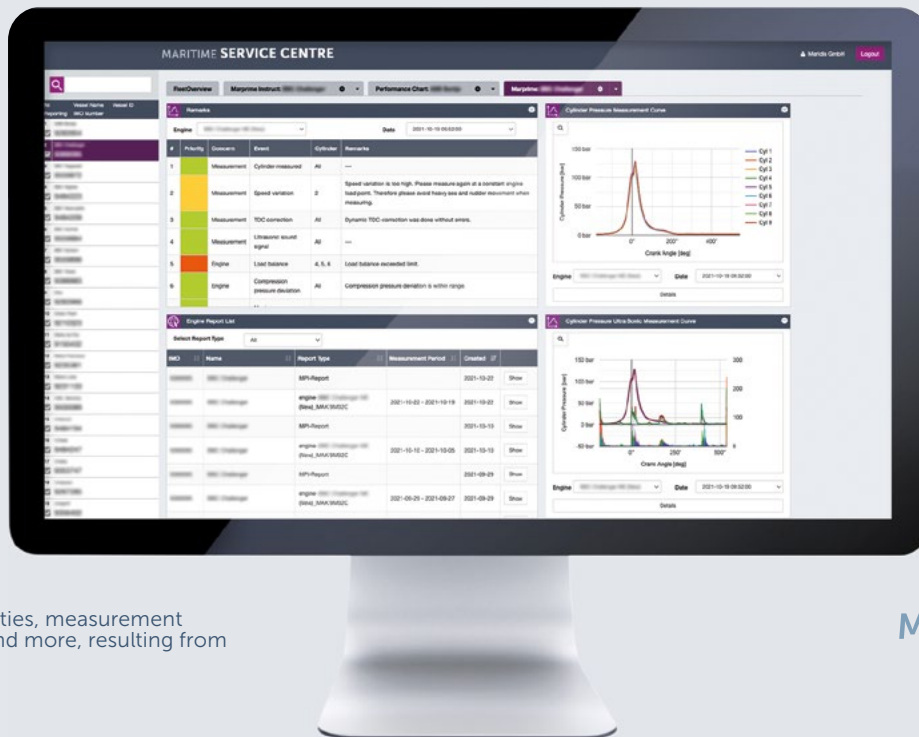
MARITIME SERVICE CENTRE

Mands GmbH Logout

Vessel Name Vessel ID
Reporting IMO number

FleetOverview Marprime Instruct: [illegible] Performance Chart: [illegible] Marprime: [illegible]

Remarks

Engine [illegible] Date 2021-10-19 09:02:00

| # | Priority | Concerns | Event | Cylinder | Remarks |
|---|---|---|---|---|---|
| 1 | | Measurement | Cylinder measured | All | --- |
| 2 | | Measurement | Speed variation | 3 | Speed variation is too high. Please measure again at a constant engine load point. Therefore please avoid heavy sea and rudder movement when measuring. |
| 3 | | Measurement | TDC correction | All | Dynamic TDC-correction was done without errors. |
| 4 | | Measurement | Ultrasonic sound signal | All | --- |
| 5 | | Engine | Load balance | 4, 5, 6 | Load balance exceeded limit. |
| 6 | | Engine | Compression pressure deviation | All | Compression pressure deviation is within range. |

Cylinder Pressure Measurement Curve

150 bar
100 bar
50 bar
0 bar
Cylinder Pressure [bar]
0° 200° 400°
Crank Angle [deg]
Cyl 1 Cyl 2 Cyl 3 Cyl 4 Cyl 5 Cyl 6 Cyl 7 Cyl 8 Cyl 9

Engine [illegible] Date 2021-10-19 09:02:00
Details

Engine Report List

Select Report Type All

| IMO | Name | Report Type | Measurement Period | Created | |
|---|---|---|---|---|---|
| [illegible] | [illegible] | MPI-Report | | 2021-10-22 | Show |
| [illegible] | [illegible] | engine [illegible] (New)_MAK 9M32C | 2021-10-22 - 2021-10-19 | 2021-10-22 | Show |
| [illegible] | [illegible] | MPI-Report | | 2021-10-13 | Show |
| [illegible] | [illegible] | engine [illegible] (New)_MAK 9M32C | 2021-10-12 - 2021-10-05 | 2021-10-13 | Show |
| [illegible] | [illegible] | MPI-Report | | 2021-09-29 | Show |
| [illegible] | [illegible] | engine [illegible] (New)_MAK 9M32C | 2021-09-29 - 2021-09-27 | 2021-09-29 | Show |

Cylinder Pressure Ultra Sonic Measurement Curve

150 bar
100 bar
50 bar
0 bar
-50 bar
Cylinder Pressure [bar]
300
200
100
0
0° 250° 500°
Crank Angle [deg]

Engine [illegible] Date 2021-10-19 09:02:00
Details

ties, measurement
nd more, resulting from

M